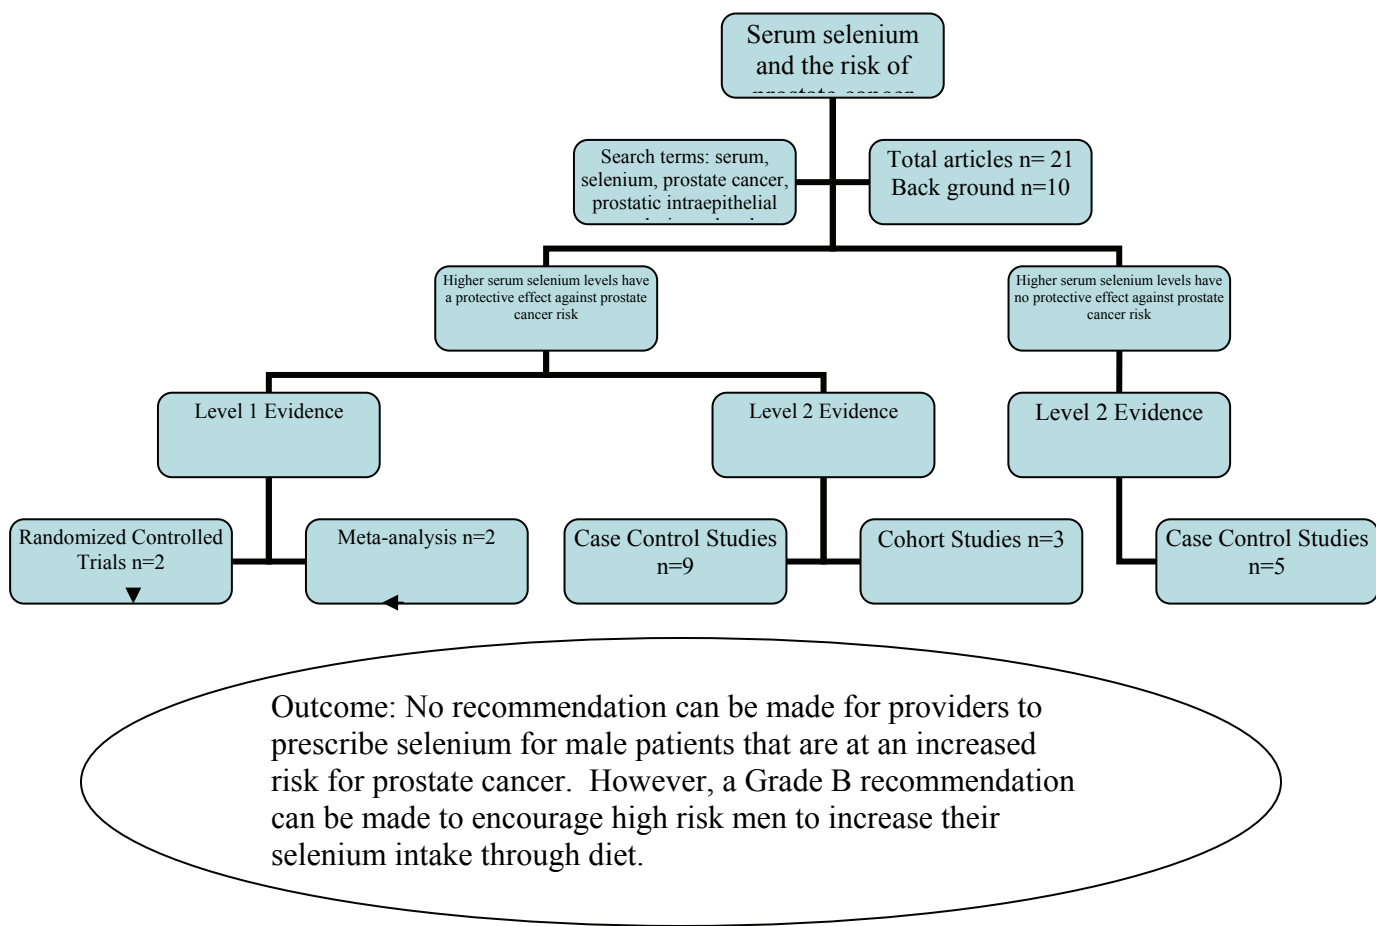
Serum selenium and the risk of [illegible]

Search terms: serum, selenium, prostate cancer, prostatic intraepithelial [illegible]

Total articles n= 21
Back ground n=10

Higher serum selenium levels have a protective effect against prostate cancer risk

Higher serum selenium levels have no protective effect against prostate cancer risk

Level 1 Evidence

Level 2 Evidence

Level 2 Evidence

Randomized Controlled Trials n=2

Meta-analysis n=2

Case Control Studies n=9

Cohort Studies n=3

Case Control Studies n=5

Outcome: No recommendation can be made for providers to prescribe selenium for male patients that are at an increased risk for prostate cancer. However, a Grade B recommendation can be made to encourage high risk men to increase their selenium intake through diet.